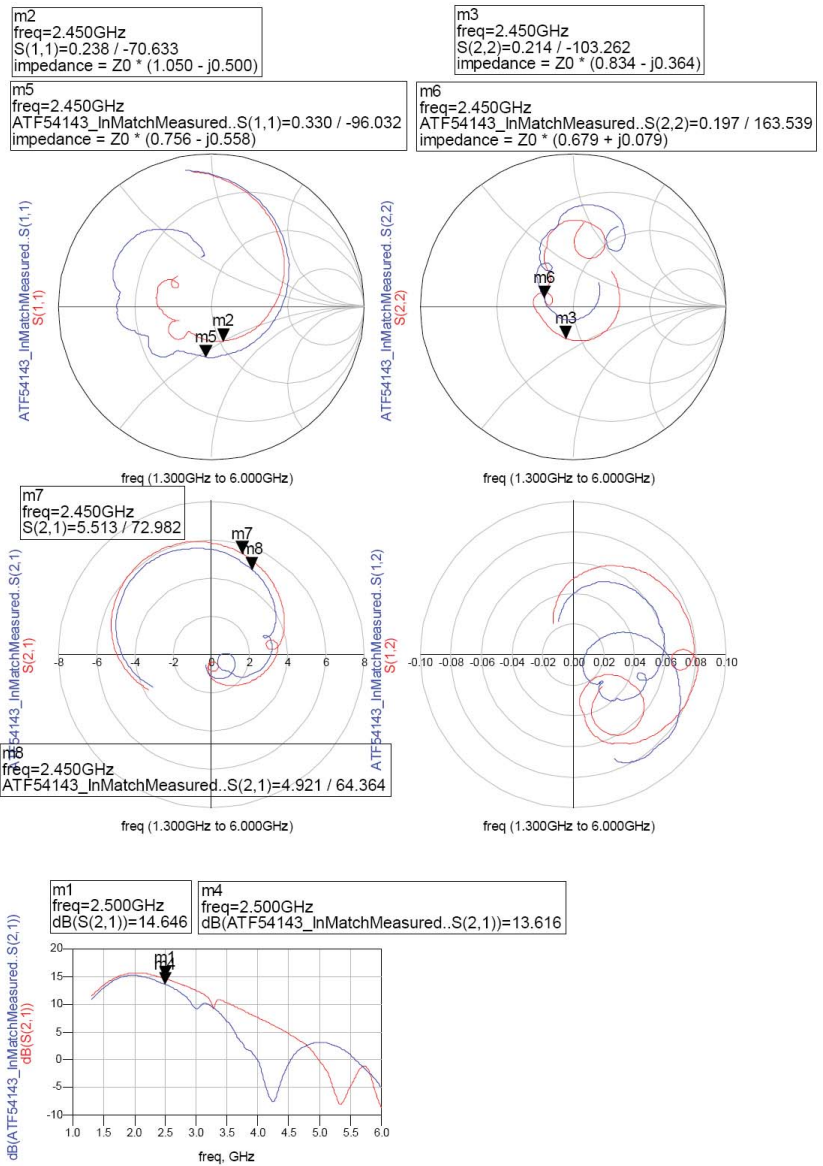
m2
freq=2.450GHz
S(1,1)=0.238 / -70.633
impedance = Z0 * (1.050 - j0.500)

m3
freq=2.450GHz
S(2,2)=0.214 / -103.262
impedance = Z0 * (0.834 - j0.364)

m5
freq=2.450GHz
ATF54143_InMatchMeasured..S(1,1)=0.330 / -96.032
impedance = Z0 * (0.756 - j0.558)

m6
freq=2.450GHz
ATF54143_InMatchMeasured..S(2,2)=0.197 / 163.539
impedance = Z0 * (0.679 + j0.079)

ATF54143_InMatchMeasured..S(1,1)
S(1,1)
m2
m5

freq (1.300GHz to 6.000GHz)

ATF54143_InMatchMeasured..S(2,2)
S(2,2)
m6
m3

freq (1.300GHz to 6.000GHz)

m7
freq=2.450GHz
S(2,1)=5.513 / 72.982

m7
m8

ATF54143_InMatchMeasured..S(2,1)
S(2,1)
-8 -6 -4 -2 0 2 4 6 8

m8
freq=2.450GHz
ATF54143_InMatchMeasured..S(2,1)=4.921 / 64.364

freq (1.300GHz to 6.000GHz)

ATF54143_InMatchMeasured..S(1,2)
S(1,2)
-0.10 -0.08 -0.06 -0.04 -0.02 0.00 0.02 0.04 0.06 0.08 0.10

freq (1.300GHz to 6.000GHz)

m1
freq=2.500GHz
dB(S(2,1))=14.646

m4
freq=2.500GHz
dB(ATF54143_InMatchMeasured..S(2,1))=13.616

dB(ATF54143_InMatchMeasured..S(2,1))
dB(S(2,1))
m1
m4
20
15
10
5
0
-5
-10
1.0 1.5 2.0 2.5 3.0 3.5 4.0 4.5 5.0 5.5 6.0
freq, GHz